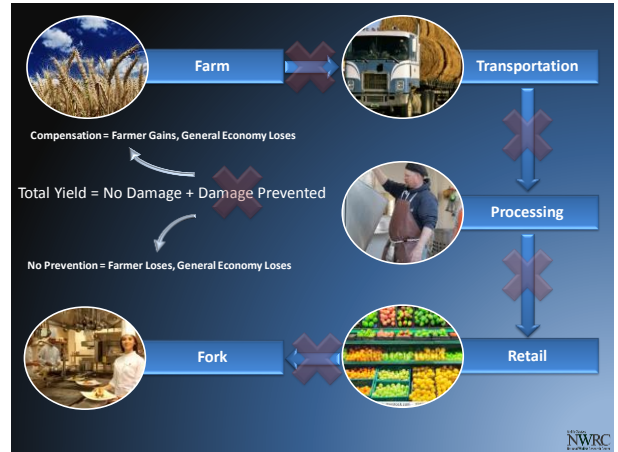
Farm

Transportation

Compensation = Farmer Gains, General Economy Loses

Total Yield = No Damage + Damage Prevented

Processing

No Prevention = Farmer Loses, General Economy Loses

Fork

Retail

NWRC